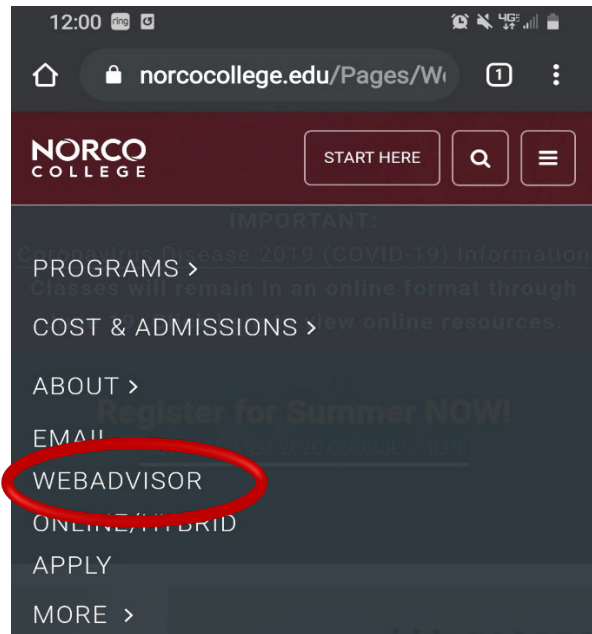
12:00 ring

norcocollege.edu/Pages/W

1

NORCO COLLEGE

START HERE

IMPORTANT:

Coronavirus Disease 2019 (COVID-19) Information

Classes will remain in an online format through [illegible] view online resources.

PROGRAMS >

COST & ADMISSIONS >

ABOUT >

EMAIL

Register for Summer NOW!

WEBADVISOR

ONLINE/HYBRID

APPLY

MORE >